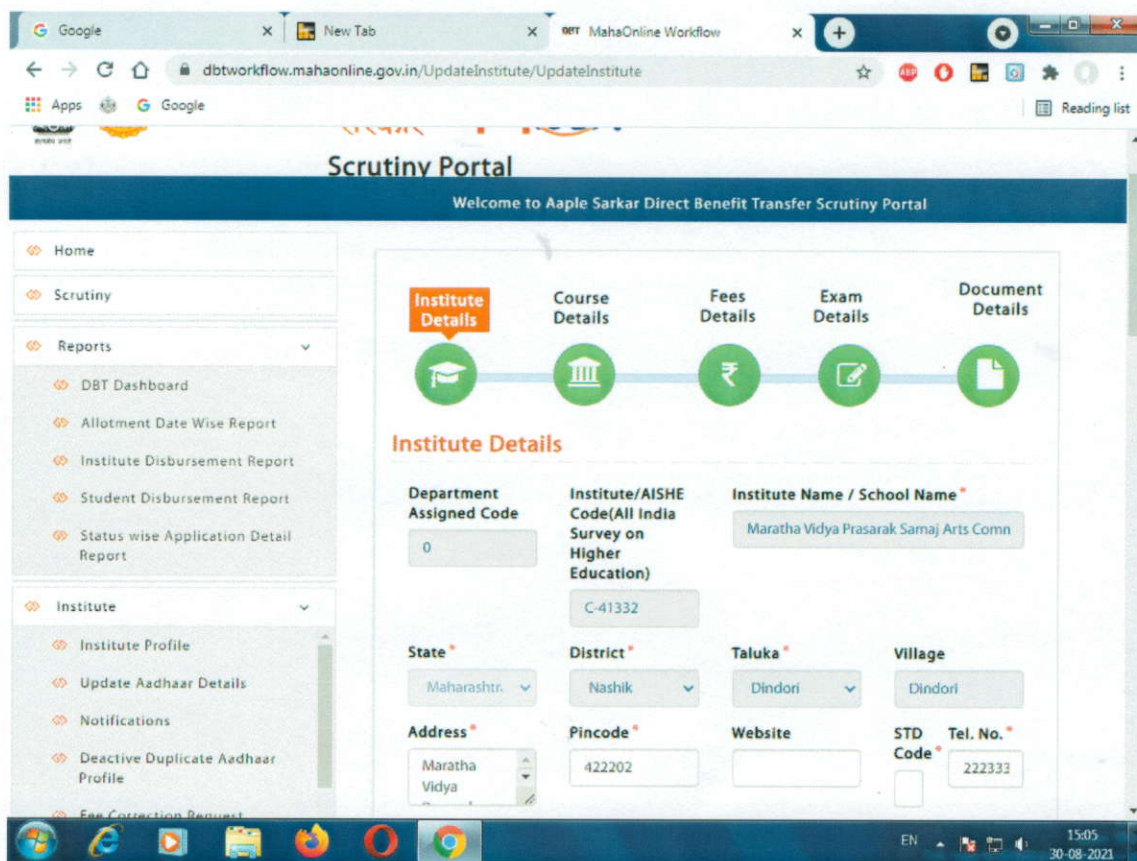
Google
New Tab
DBT MahaOnline Workflow
dbtworkflow.mahaonline.gov.in/UpdateInstitute/UpdateInstitute
Apps Google
Reading list

Scrutiny Portal

Welcome to Aaple Sarkar Direct Benefit Transfer Scrutiny Portal

Home
Scrutiny
Reports
DBT Dashboard
Allotment Date Wise Report
Institute Disbursement Report
Student Disbursement Report
Status wise Application Detail Report
Institute
Institute Profile
Update Aadhaar Details
Notifications
Deactive Duplicate Aadhaar Profile
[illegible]

Institute Details
Course Details
Fees Details
Exam Details
Document Details

Institute Details

Department Assigned Code
0
Institute/AISHE Code(All India Survey on Higher Education)
C-41332
Institute Name / School Name*
Maratha Vidya Prasarak Samaj Arts Comn

State*
Maharashtr
District*
Nashik
Taluka*
Dindori
Village
Dindori

Address*
Maratha Vidya
Pincode*
422202
Website
STD Code*
Tel. No.*
222333

EN
15:05
30-08-2021